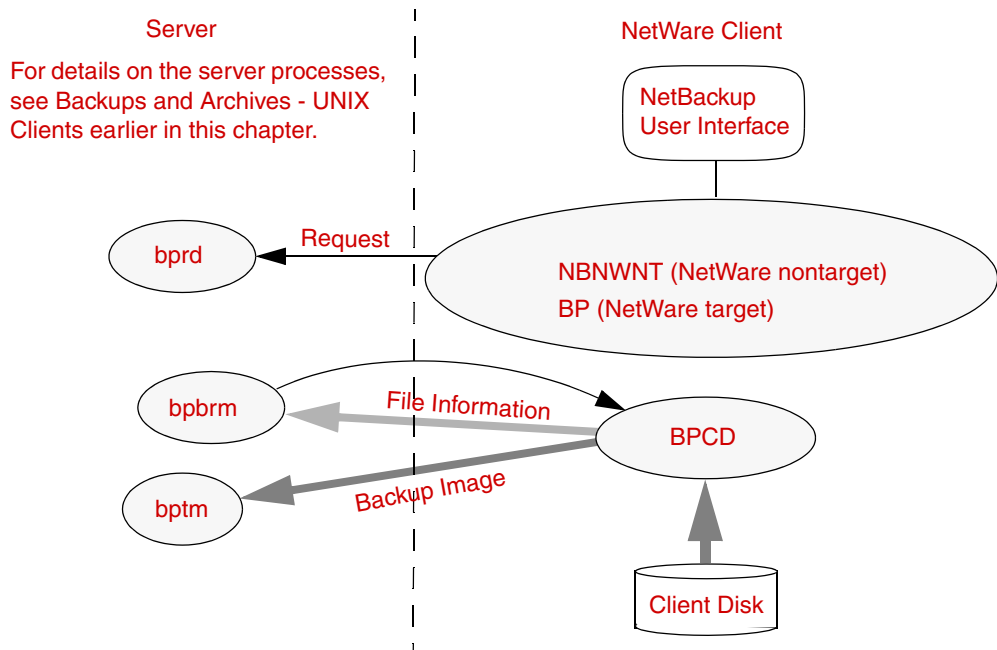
Server

For details on the server processes, see Backups and Archives - UNIX Clients earlier in this chapter.

NetWare Client

NetBackup User Interface

bprd

Request

NBNWNT (NetWare nontarget)

BP (NetWare target)

bpbrm

File Information

BPCD

bptm

Backup Image

Client Disk